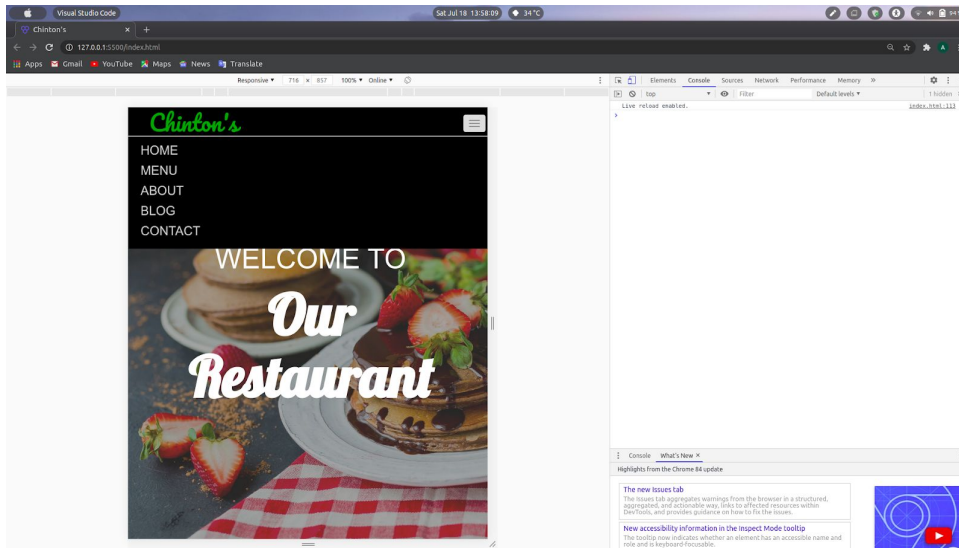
Visual Studio Code
Sat Jul 18 13:58:09
34 °C
Chinton's
127.0.0.1:5500/index.html
Apps Gmail YouTube Maps News Translate
Responsive ▾ 716 × 857 100% ▾ Online ▾
Elements Console Sources Network Performance Memory »
top Filter Default levels ▾ 1 hidden
Live reload enabled. index.html:113
›
Chinton's
HOME
MENU
ABOUT
BLOG
CONTACT
WELCOME TO
Our
Restaurant
Console What's New ×
Highlights from the Chrome 84 update
The new Issues tab
The Issues tab aggregates warnings from the browser in a structured, aggregated, and actionable way, links to affected resources within DevTools, and provides guidance on how to fix the issues.
New accessibility information in the Inspect Mode tooltip
The tooltip now indicates whether an element has an accessible name and role and is keyboard-focusable.